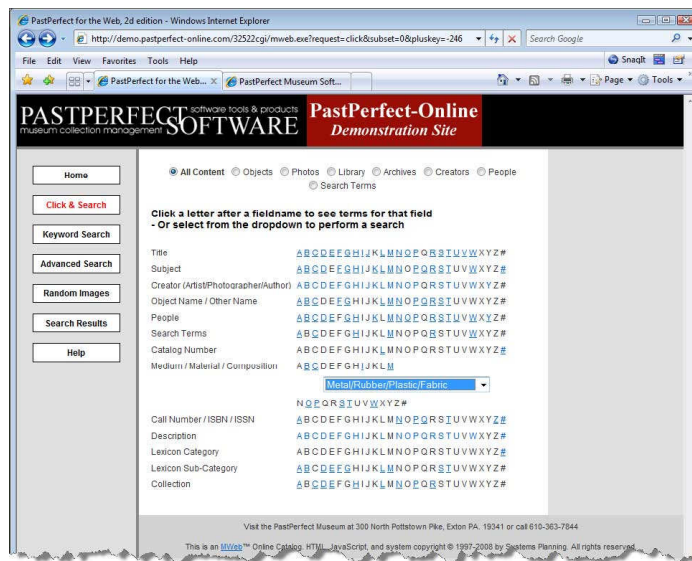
PastPerfect for the Web, 2d edition - Windows Internet Explorer

http://demo.pastperfect-online.com/32522cgi/mweb.exe?request=click&subset=0&pluskey=-246

Search Google

File Edit View Favorites Tools Help

Snagit

PastPerfect for the Web...

PastPerfect Museum Soft...

Page Tools

PASTPERFECT software tools & products museum collection management SOFTWARE

PastPerfect-Online
Demonstration Site

Home

Click & Search

Keyword Search

Advanced Search

Random Images

Search Results

Help

All Content Objects Photos Library Archives Creators People Search Terms

Click a letter after a fieldname to see terms for that field
- Or select from the dropdown to perform a search

| | |
|---|---|
| Title | A B C D E F G H I J K L M N O P Q R S T U V W X Y Z # |
| Subject | A B C D E F G H I J K L M N O P Q R S T U V W X Y Z # |
| Creator (Artist/Photographer/Author) | A B C D E F G H I J K L M N O P Q R S T U V W X Y Z # |
| Object Name / Other Name | A B C D E F G H I J K L M N O P Q R S T U V W X Y Z # |
| People | A B C D E F G H I J K L M N O P Q R S T U V W X Y Z # |
| Search Terms | A B C D E F G H I J K L M N O P Q R S T U V W X Y Z # |
| Catalog Number | A B C D E F G H I J K L M N O P Q R S T U V W X Y Z # |
| Medium / Material / Composition | A B C D E F G H I J K L M |
| | Metal/Rubber/Plastic/Fabric |
| | N O P Q R S T U V W X Y Z # |
| Call Number / ISBN / ISSN | A B C D E F G H I J K L M N O P Q R S T U V W X Y Z # |
| Description | A B C D E F G H I J K L M N O P Q R S T U V W X Y Z # |
| Lexicon Category | A B C D E F G H I J K L M N O P Q R S T U V W X Y Z # |
| Lexicon Sub-Category | A B C D E F G H I J K L M N O P Q R S T U V W X Y Z # |
| Collection | A B C D E F G H I J K L M N O P Q R S T U V W X Y Z # |

Visit the PastPerfect Museum at 300 North Pottstown Pike, Exton PA. 19341 or call 610-363-7844

This is an MWeb™ Online Catalog. HTML, JavaScript, and system copyright © 1997-2008 by Systems Planning. All rights reserved.